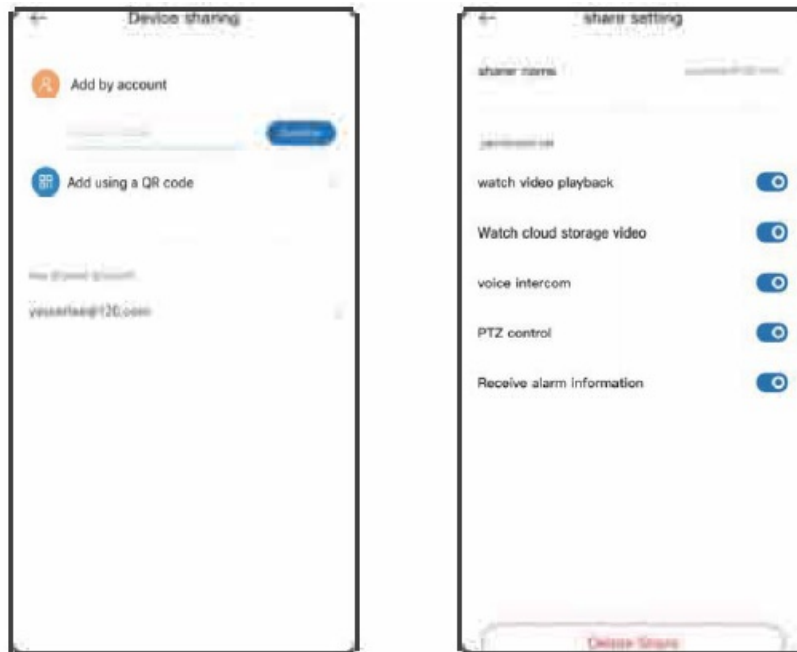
←
Device sharing

Add by account

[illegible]
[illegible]

Add using a QR code

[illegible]

yousarlaa@126.com

←
share setting

share name
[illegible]

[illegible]

watch video playback

Watch cloud storage video

voice intercom

PTZ control

Receive alarm information

Delete Share